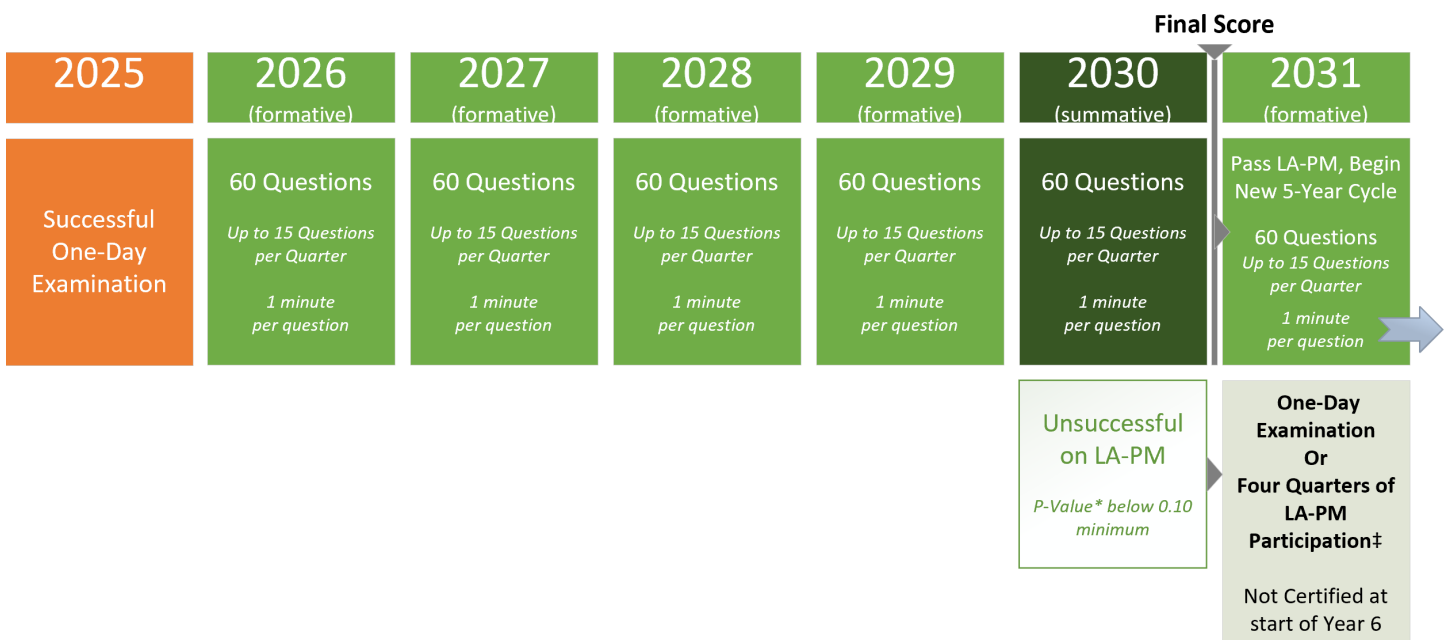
Final Score

2025

2026 (formative)

2027 (formative)

2028 (formative)

2029 (formative)

2030 (summative)

2031 (formative)

Successful One-Day Examination

60 Questions

*Up to 15 Questions per Quarter*

*1 minute per question*

60 Questions

*Up to 15 Questions per Quarter*

*1 minute per question*

60 Questions

*Up to 15 Questions per Quarter*

*1 minute per question*

60 Questions

*Up to 15 Questions per Quarter*

*1 minute per question*

60 Questions

*Up to 15 Questions per Quarter*

*1 minute per question*

Pass LA-PM, Begin New 5-Year Cycle

60 Questions

*Up to 15 Questions per Quarter*

*1 minute per question*

Unsuccessful on LA-PM

*P-Value\* below 0.10 minimum*

**One-Day Examination Or Four Quarters of LA-PM Participation‡**

Not Certified at start of Year 6